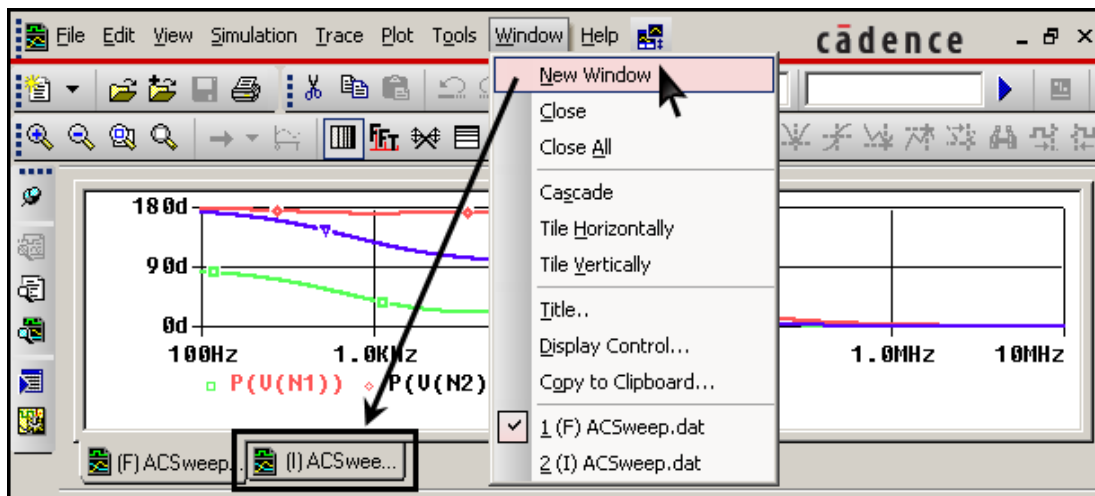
File Edit View Simulation Trace Plot Tools Window Help

cādence

New Window
Close
Close All
Cascade
Tile Horizontally
Tile Vertically
Title..
Display Control...
Copy to Clipboard...
1 (F) ACSweep.dat
2 (I) ACSweep.dat

180d
90d
0d
100Hz
1.0KHz
1.0MHz
10MHz
P(V(N1))
P(V(N2)

(F) ACSweep...
(I) ACSwee...